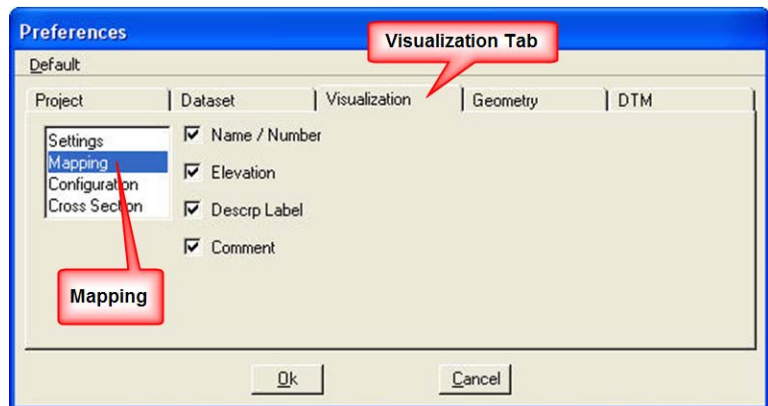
Preferences

Visualization Tab

Default

Project | Dataset | Visualization | Geometry | DTM

Settings
Mapping
Configuration
Cross Section

Name / Number
Elevation
Descrp Label
Comment

Mapping

Ok

Cancel